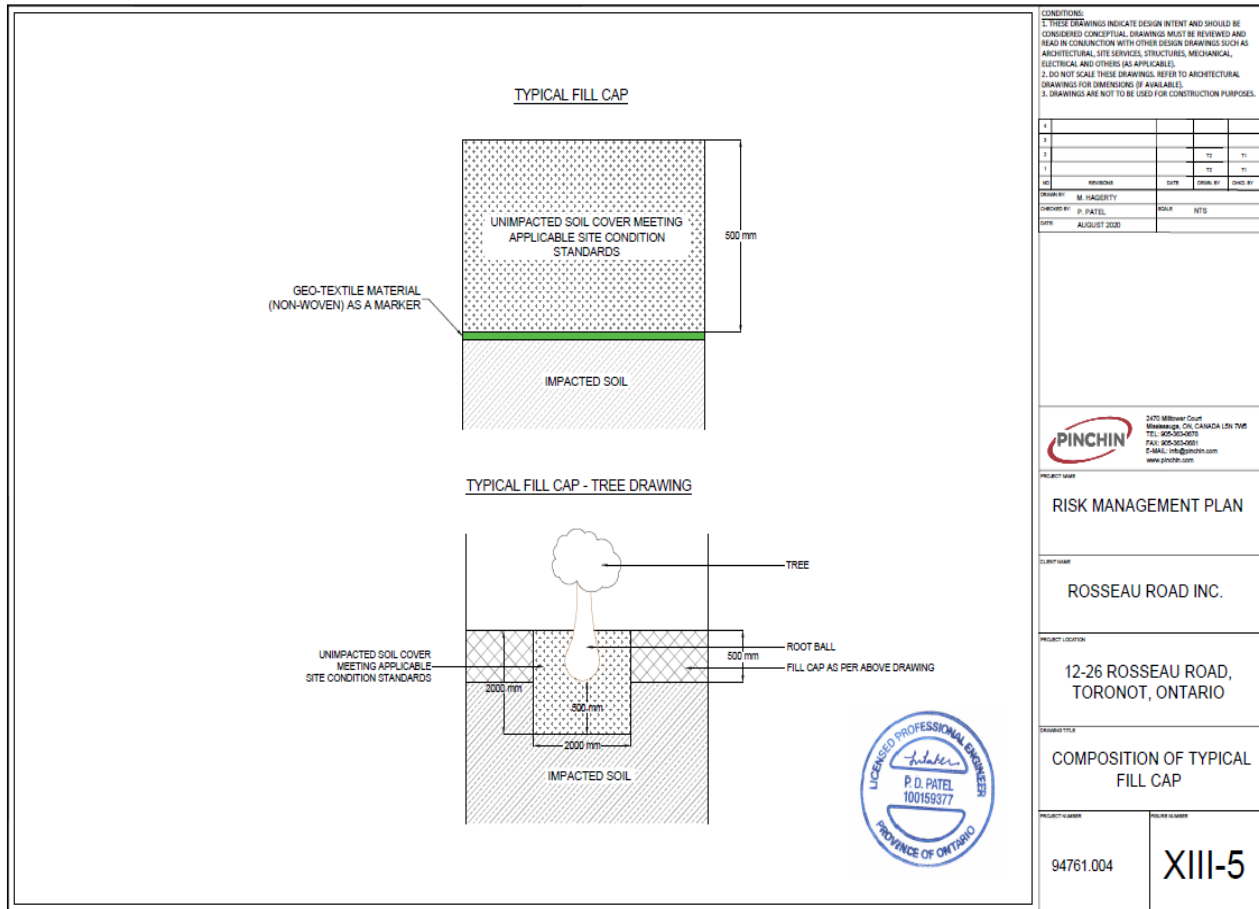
TYPICAL FILL CAP

UNIMPACTED SOIL COVER MEETING APPLICABLE SITE CONDITION STANDARDS

500 mm

GEO-TEXTILE MATERIAL (NON-WOVEN) AS A MARKER

IMPACTED SOIL

TYPICAL FILL CAP - TREE DRAWING

TREE

ROOT BALL

500 mm

FILL CAP AS PER ABOVE DRAWING

UNIMPACTED SOIL COVER MEETING APPLICABLE SITE CONDITION STANDARDS

2000 mm

500 mm

2000 mm

IMPACTED SOIL

LICENSED PROFESSIONAL ENGINEER
P. D. PATEL
100159377
PROVINCE OF ONTARIO

CONDITIONS:
1. THESE DRAWINGS INDICATE DESIGN INTENT AND SHOULD BE CONSIDERED CONCEPTUAL. DRAWINGS MUST BE REVIEWED AND READ IN CONJUNCTION WITH OTHER DESIGN DRAWINGS SUCH AS ARCHITECTURAL, SITE SERVICES, STRUCTURES, MECHANICAL, ELECTRICAL AND OTHERS (AS APPLICABLE).
2. DO NOT SCALE THESE DRAWINGS. REFER TO ARCHITECTURAL DRAWINGS FOR DIMENSIONS (IF AVAILABLE).
3. DRAWINGS ARE NOT TO BE USED FOR CONSTRUCTION PURPOSES.

| NO | REVISIONS | DATE | DRWN. BY | CHKD. BY |
|---|---|---|---|---|
| 4 | | | | |
| 3 | | | | |
| 2 | | | T2 | T1 |
| 1 | | | T2 | T1 |

DRAWN BY: M. HAGERTY
CHECKED BY: P. PATEL
SCALE: NTS
DATE: AUGUST 2020

PINCHIN
2470 Milltower Court
Mississauga, ON, CANADA L5N 7W5
TEL: 905-363-0678
FAX: 905-363-0681
E-MAIL: info@pinchin.com
www.pinchin.com

PROJECT NAME
RISK MANAGEMENT PLAN

CLIENT NAME
ROSSEAU ROAD INC.

PROJECT LOCATION
12-26 ROSSEAU ROAD, TORONOT, ONTARIO

DRAWING TITLE
COMPOSITION OF TYPICAL FILL CAP

PROJECT NUMBER
94761.004

FIGURE NUMBER
XIII-5